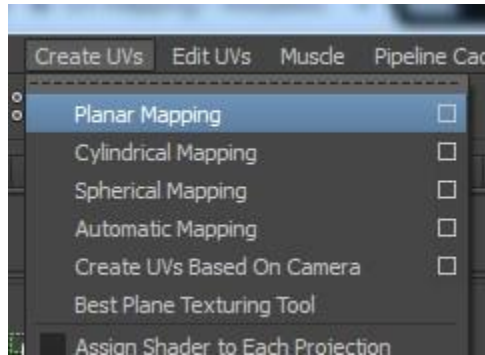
Create UVs Edit UVs Muscle Pipeline Cac

Planar Mapping ☐
Cylindrical Mapping ☐
Spherical Mapping ☐
Automatic Mapping ☐
Create UVs Based On Camera ☐
Best Plane Texturing Tool

Assign Shader to Each Projection